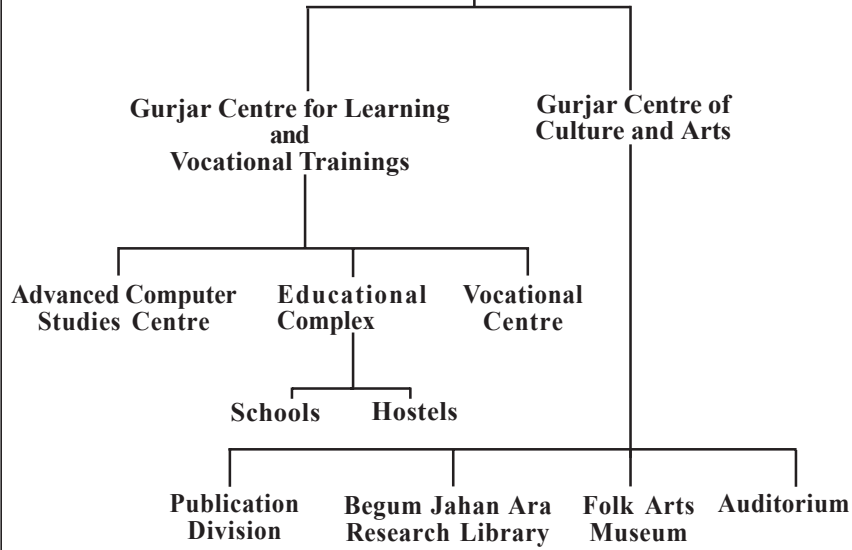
Gurjar Centre for Learning and Vocational Trainings

Gurjar Centre of Culture and Arts

Advanced Computer Studies Centre

Educational Complex

Vocational Centre

Schools

Hostels

Publication Division

Begum Jahan Ara Research Library

Folk Arts Museum

Auditorium